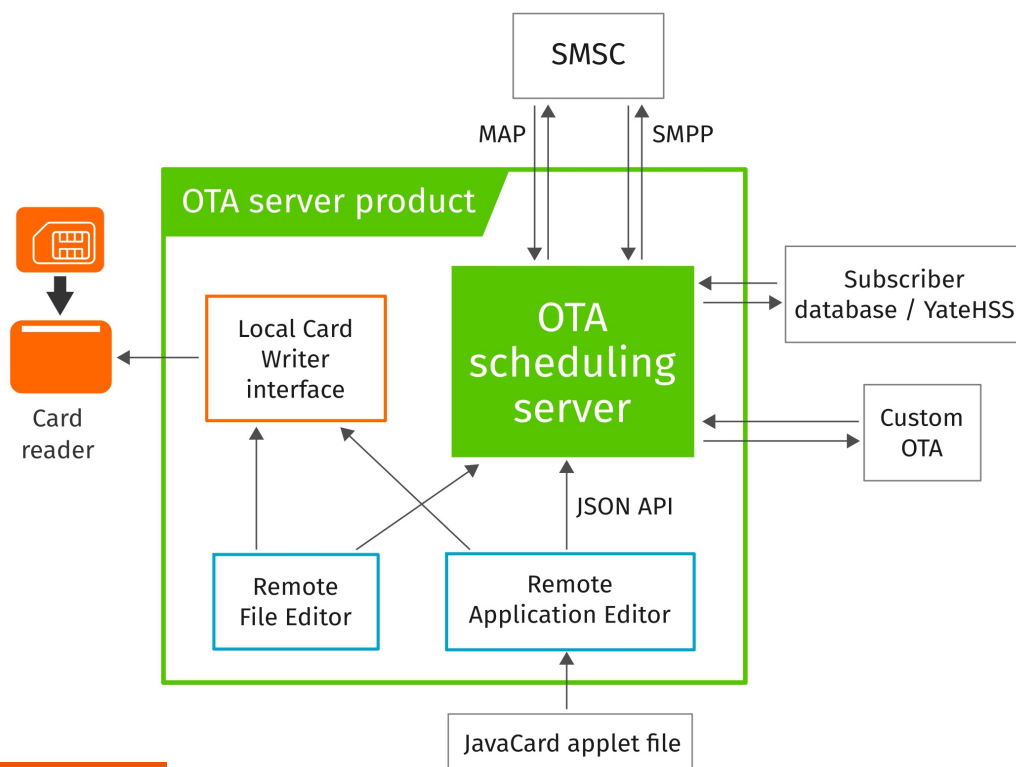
SMSC

MAP

SMPP

OTA server product

Subscriber database / YateHSS

Local Card Writer interface

OTA scheduling server

Card reader

Custom OTA

JSON API

Remote File Editor

Remote Application Editor

JavaCard applet file